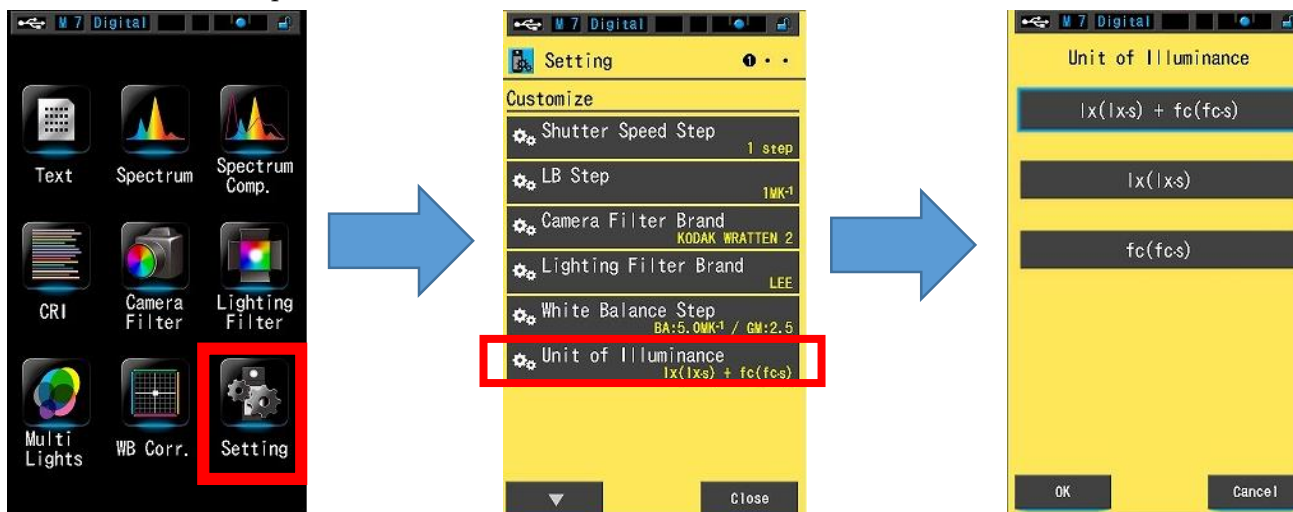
M 7 Digital

Text
Spectrum
Spectrum Comp.
CRI
Camera Filter
Lighting Filter
Multi Lights
WB Corr.
Setting

M 7 Digital

Setting

Customize

Shutter Speed Step
1 step

LB Step
1MK$^{-1}$

Camera Filter Brand
KODAK WRATTEN 2

Lighting Filter Brand
LEE

White Balance Step
BA:5.0MK$^{-1}$ / GM:2.5

Unit of Illuminance
lx(lx·s) + fc(fc·s)

Close

M 7 Digital

Unit of Illuminance

lx(lx·s) + fc(fc·s)

lx(lx·s)

fc(fc·s)

OK

Cancel